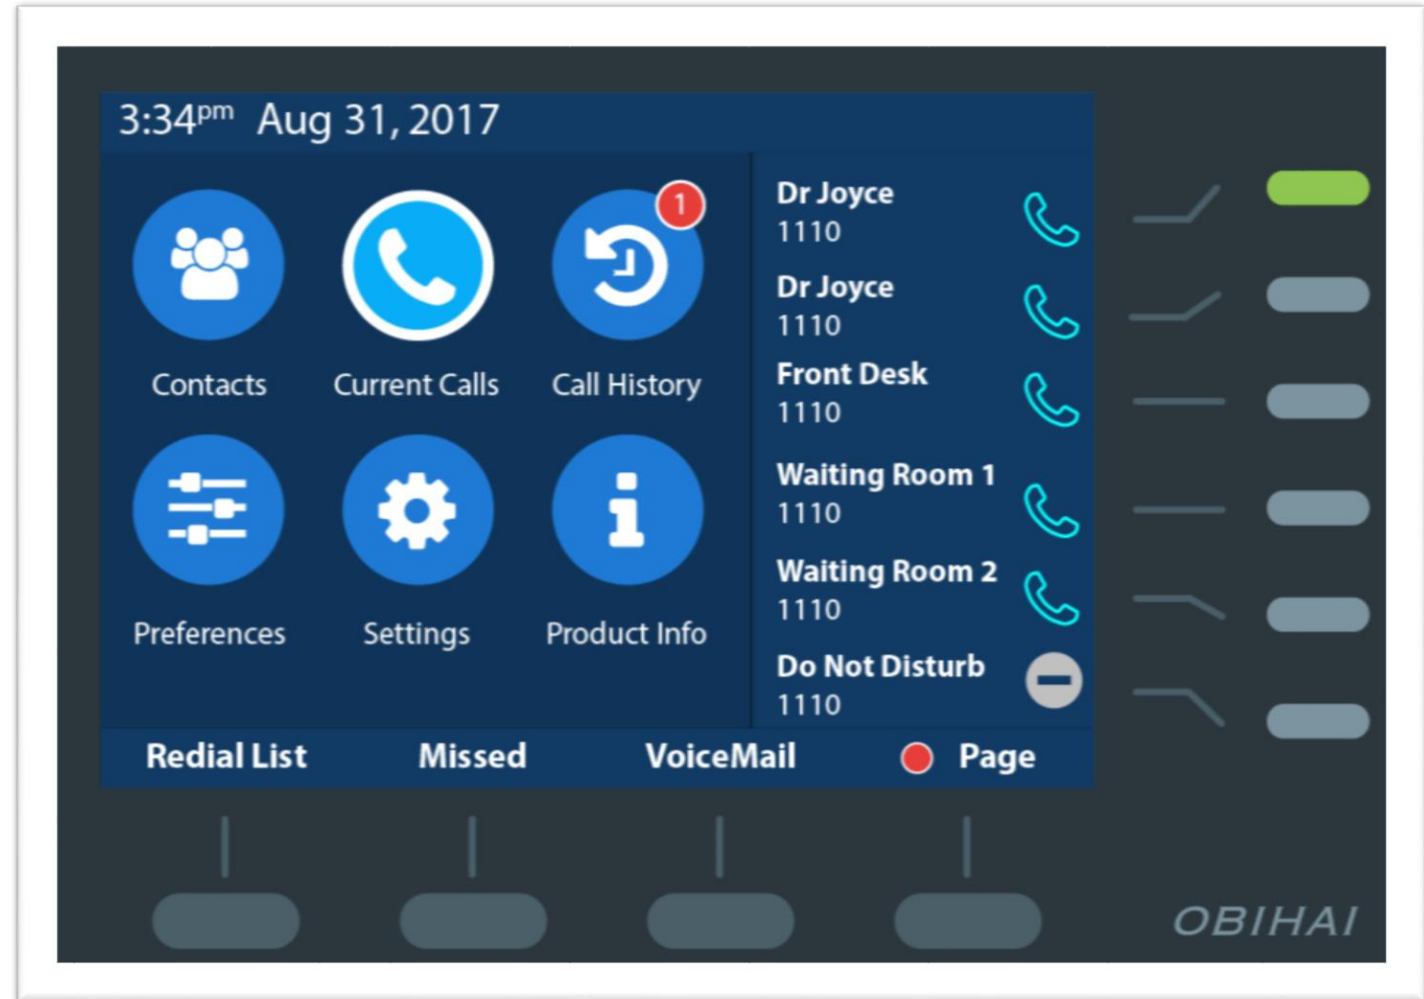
3:34$^{pm}$ Aug 31, 2017

1

Contacts

Current Calls

Call History

Preferences

Settings

Product Info

Dr Joyce
1110

Dr Joyce
1110

Front Desk
1110

Waiting Room 1
1110

Waiting Room 2
1110

Do Not Disturb
1110

Redial List

Missed

VoiceMail

Page

OBIHAI